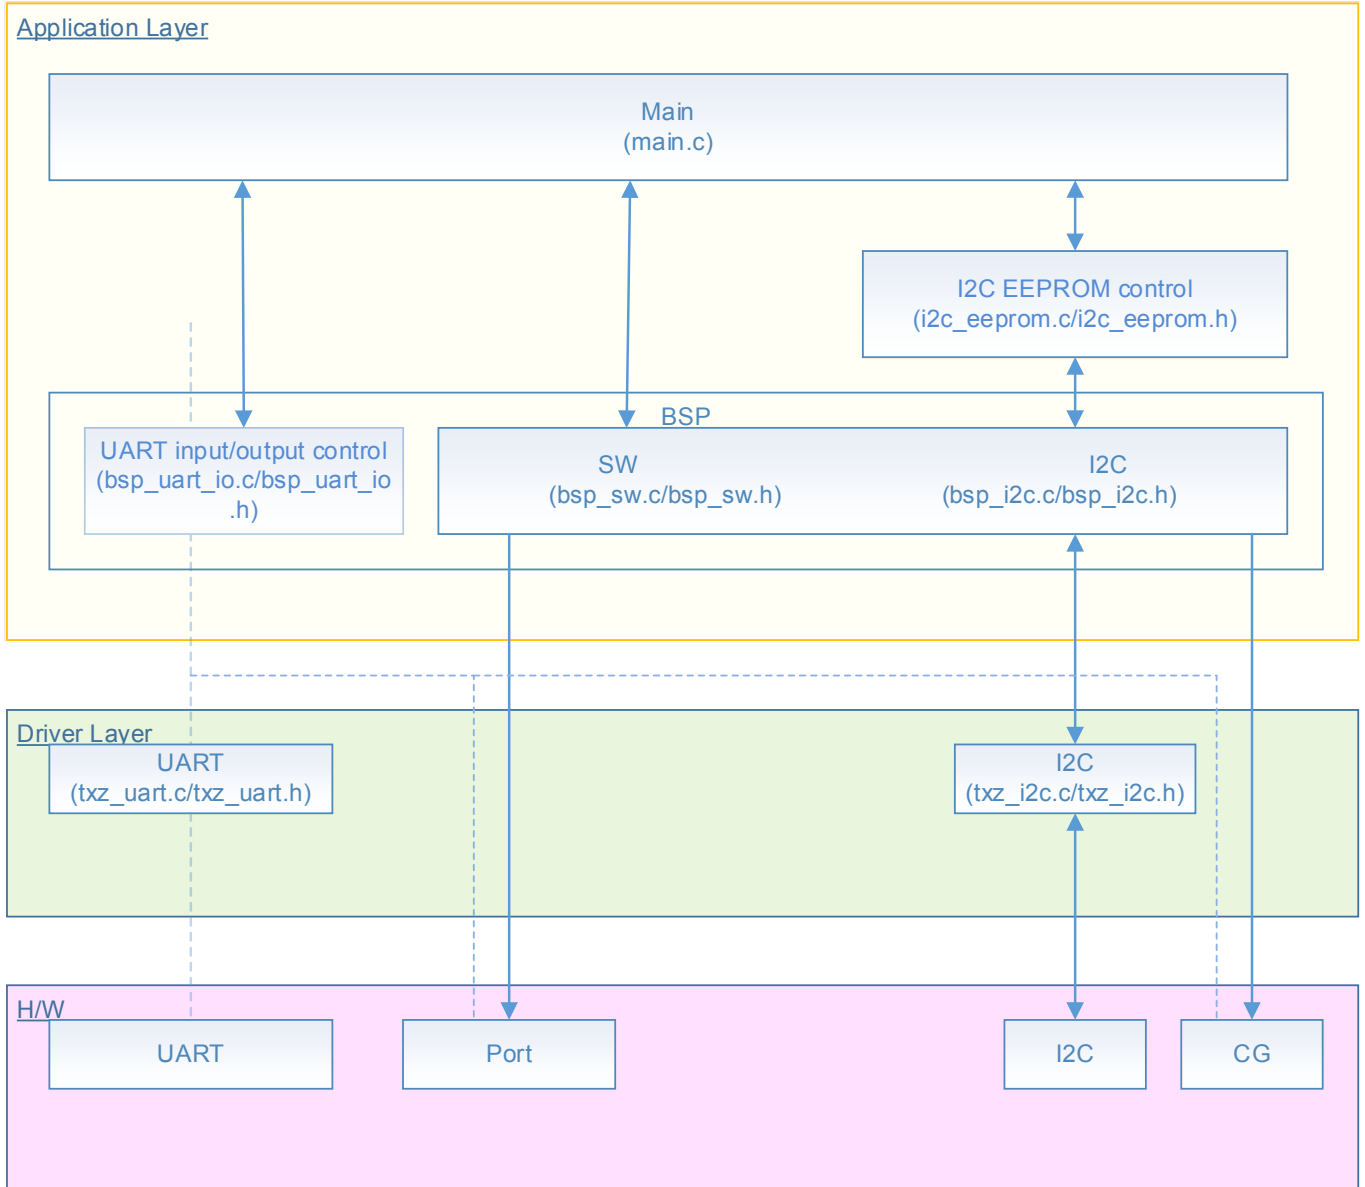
Application Layer

Main
(main.c)

I2C EEPROM control
(i2c_eeprom.c/i2c_eeprom.h)

BSP

UART input/output control
(bsp_uart_io.c/bsp_uart_io.h)

SW
(bsp_sw.c/bsp_sw.h)

I2C
(bsp_i2c.c/bsp_i2c.h)

Driver Layer

UART
(txz_uart.c/txz_uart.h)

I2C
(txz_i2c.c/txz_i2c.h)

H/W

UART

Port

I2C

CG